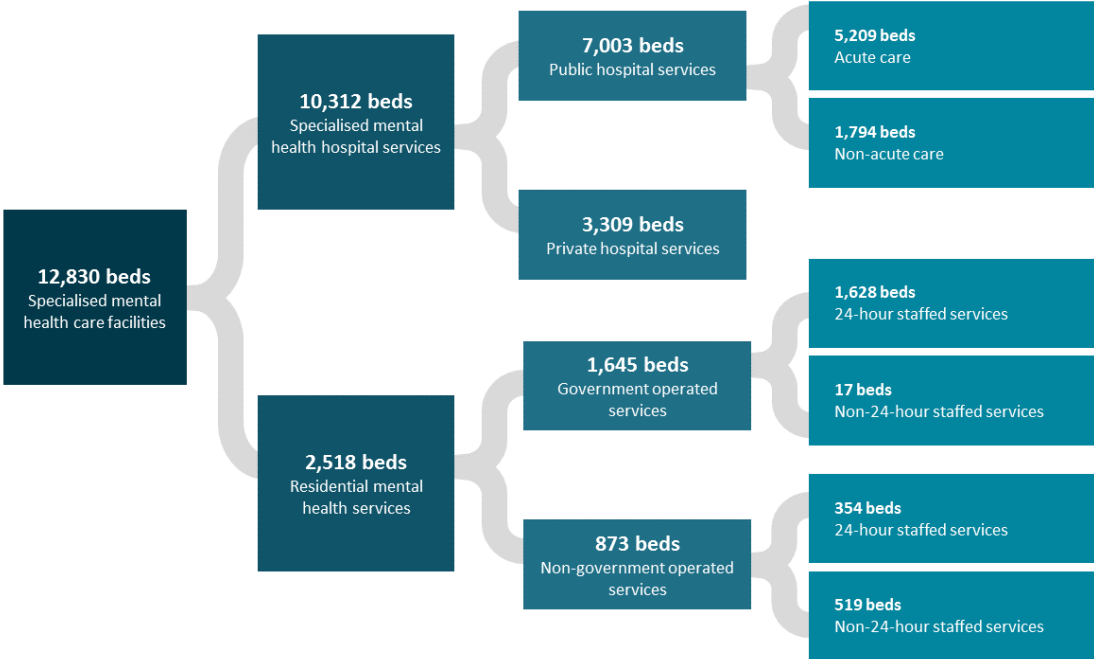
12,830 beds
Specialised mental health care facilities

10,312 beds
Specialised mental health hospital services

2,518 beds
Residential mental health services

7,003 beds
Public hospital services

3,309 beds
Private hospital services

1,645 beds
Government operated services

873 beds
Non-government operated services

5,209 beds
Acute care

1,794 beds
Non-acute care

1,628 beds
24-hour staffed services

17 beds
Non-24-hour staffed services

354 beds
24-hour staffed services

519 beds
Non-24-hour staffed services